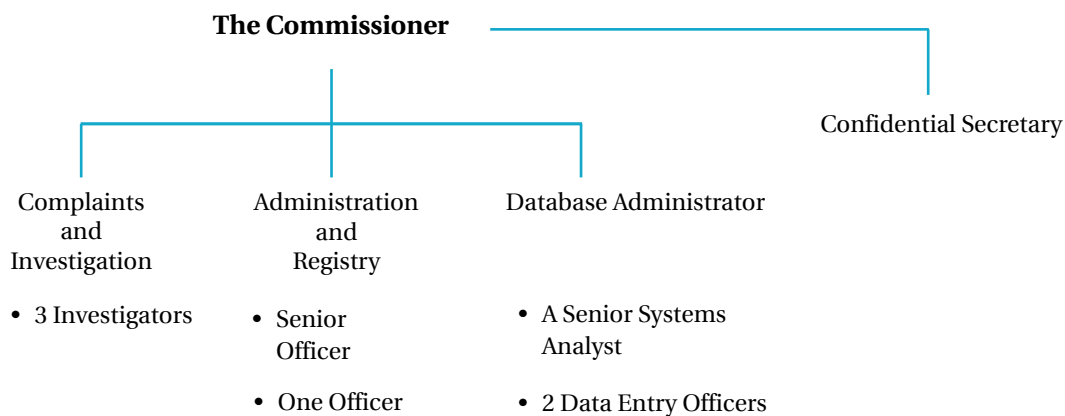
The Commissioner

Confidential Secretary

Complaints and Investigation

• 3 Investigators

Administration and Registry

• Senior Officer

• One Officer

Database Administrator

• A Senior Systems Analyst

• 2 Data Entry Officers